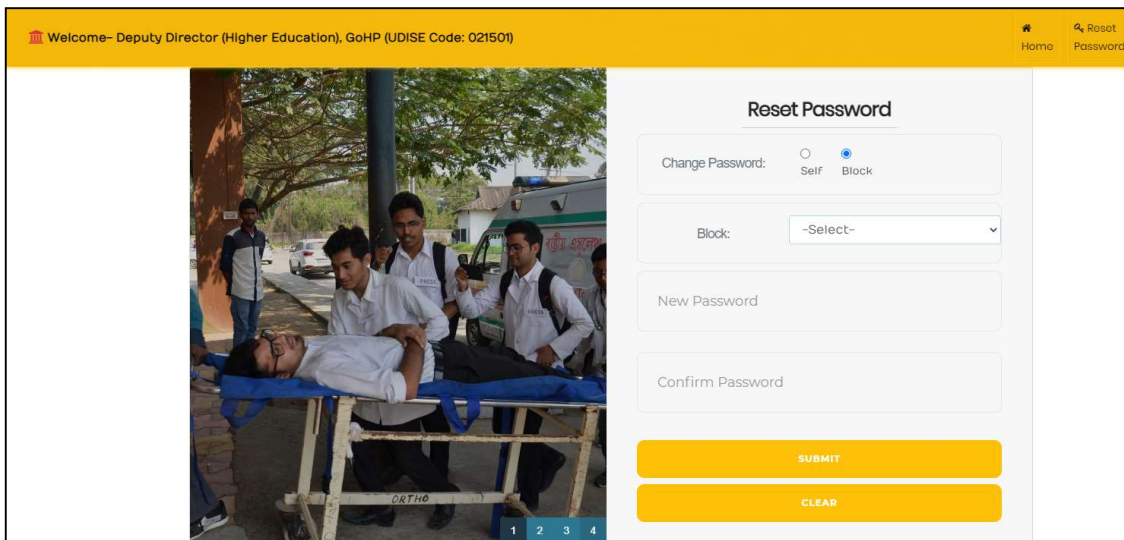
Welcome- Deputy Director (Higher Education), GoHP (UDISE Code: 021501)

Home

Reset Password

Reset Password

Change Password:

Self

Block

Block:

-Select-

New Password

Confirm Password

SUBMIT

CLEAR

ORTHO

PRESS

PRESS

1 2 3 4